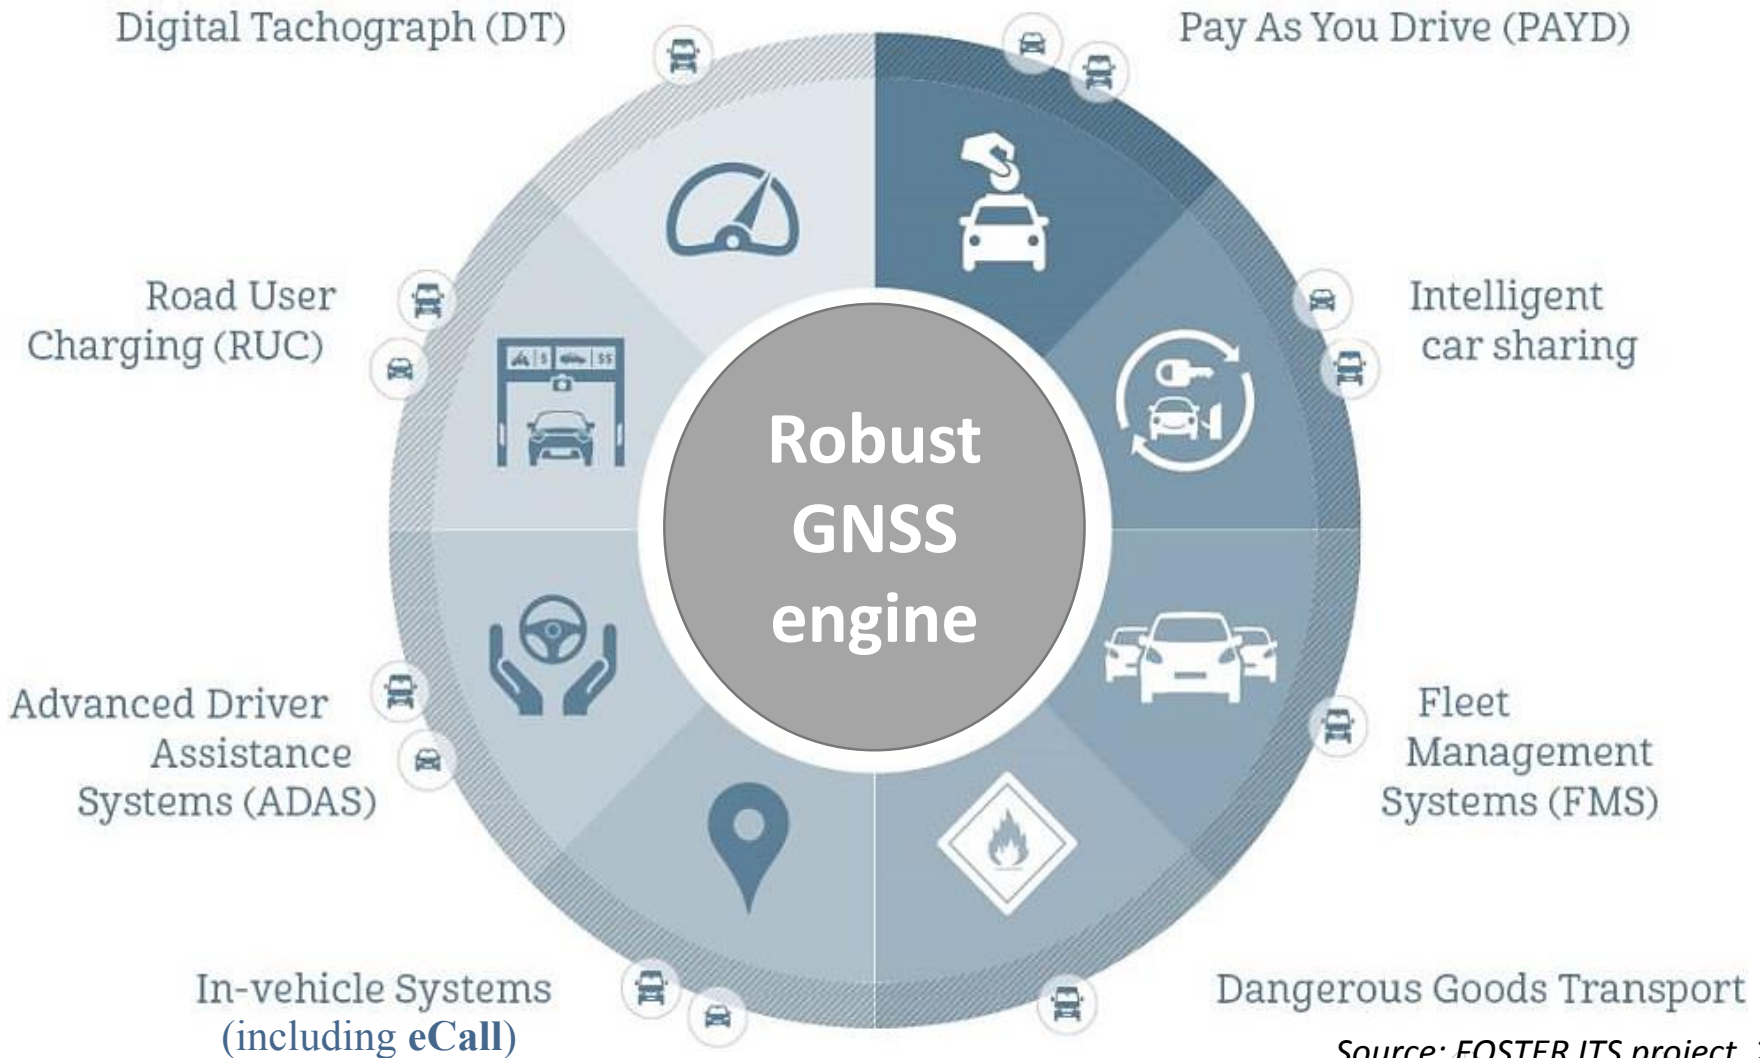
Digital Tachograph (DT)

Pay As You Drive (PAYD)

Road User Charging (RUC)

Intelligent car sharing

Robust GNSS engine

Advanced Driver Assistance Systems (ADAS)

Fleet Management Systems (FMS)

In-vehicle Systems (including eCall)

Dangerous Goods Transport

Source: FOSTER ITS project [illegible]